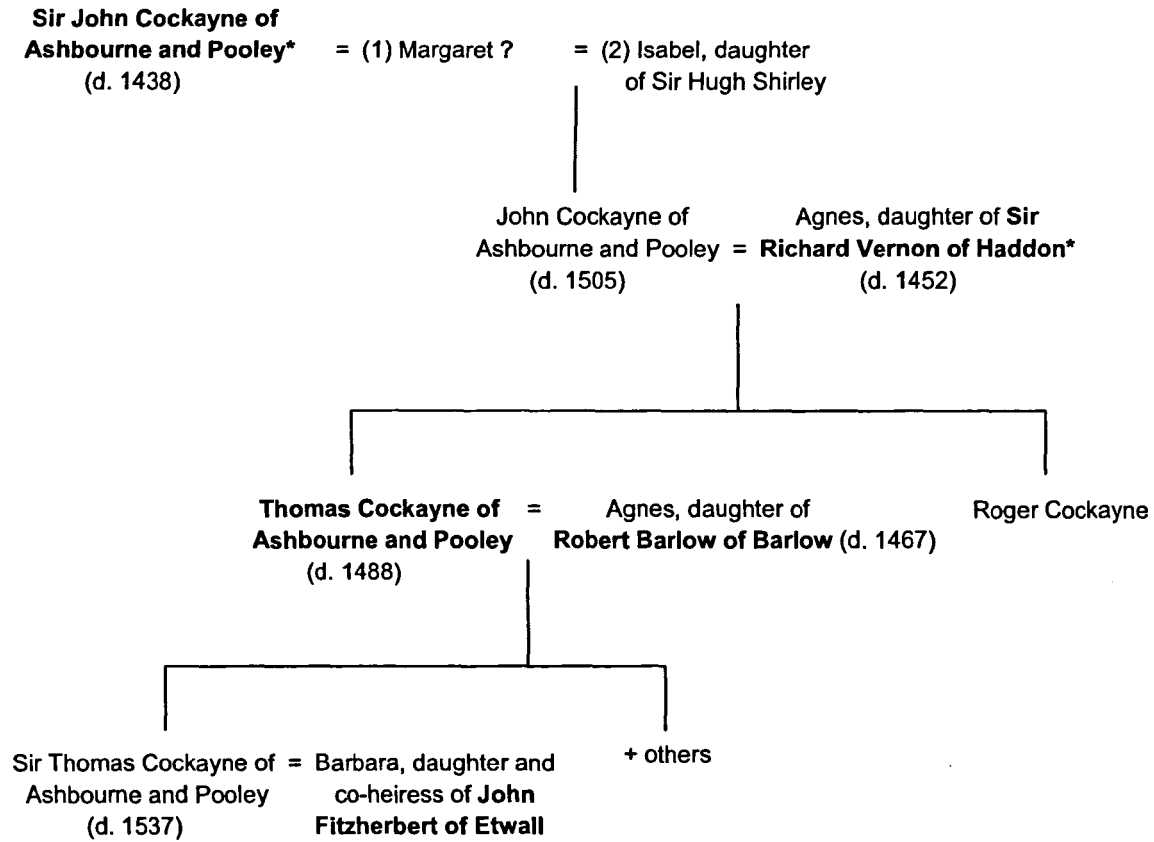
Sir John Cockayne of Ashbourne and Pooley* (d. 1438) = (1) Margaret ? = (2) Isabel, daughter of Sir Hugh Shirley

John Cockayne of Ashbourne and Pooley (d. 1505) = Agnes, daughter of Sir Richard Vernon of Haddon* (d. 1452)

Thomas Cockayne of Ashbourne and Pooley (d. 1488) = Agnes, daughter of Robert Barlow of Barlow (d. 1467)

Roger Cockayne

Sir Thomas Cockayne of Ashbourne and Pooley (d. 1537) = Barbara, daughter and co-heiress of John Fitzherbert of Etwall

+ others